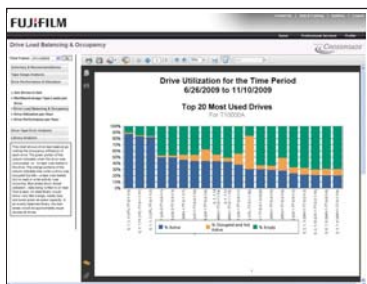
FUJIFILM

Drive Load Balancing & Occupancy

Drive Utilization for the Time Period 6/26/2009 to 11/10/2009

Top 20 Most Used Drives

For T10000A

100%
90%
80%
70%
60%
50%
40%
30%
20%
10%
0%

% Active
% Occupied and Not Active
% Empty